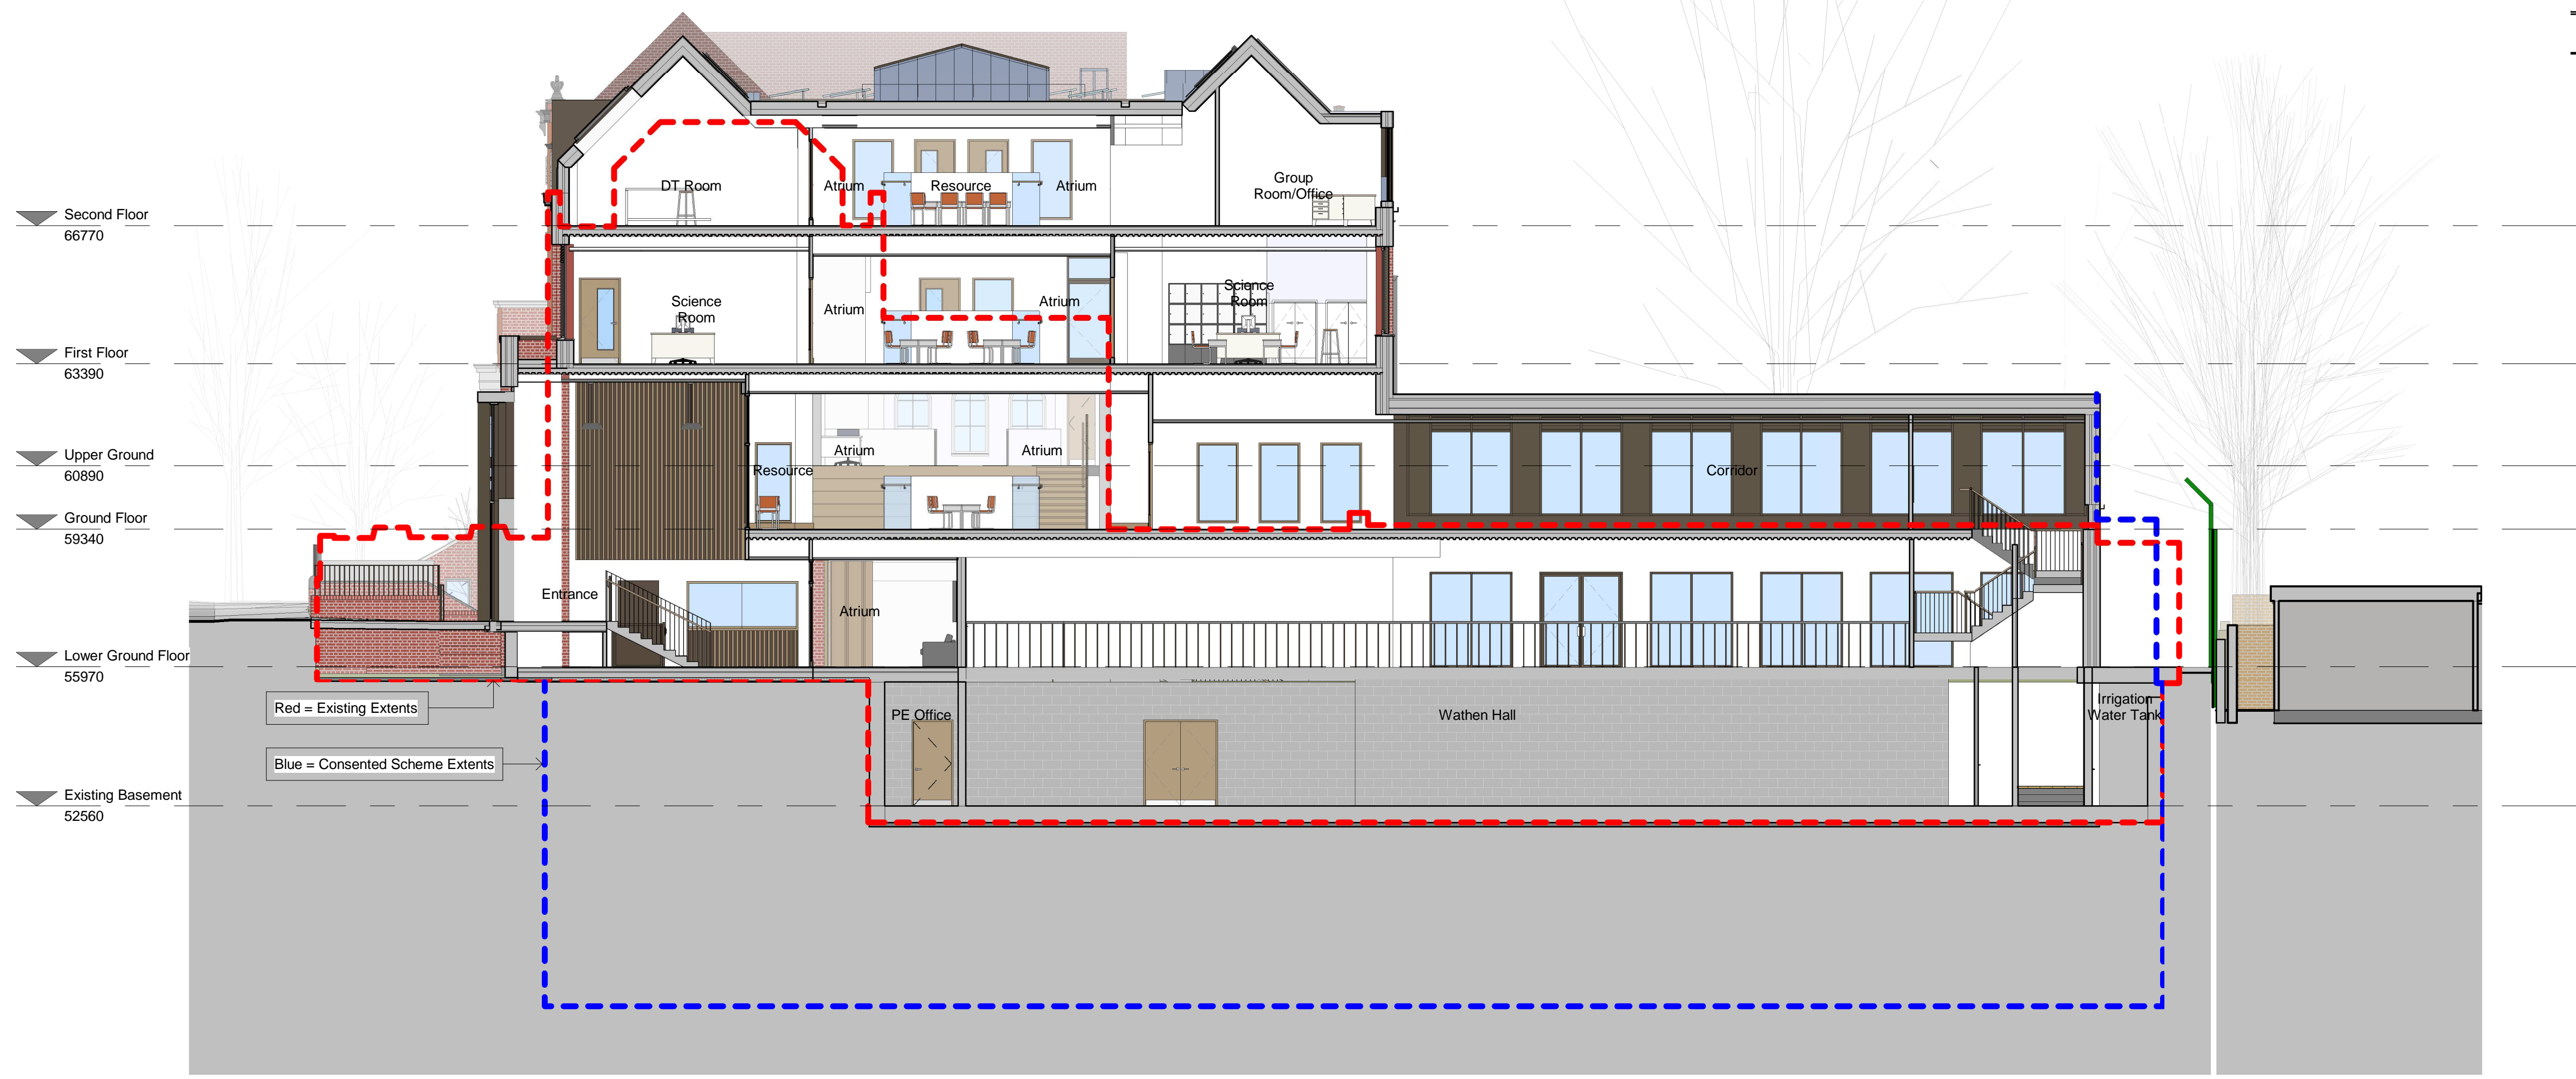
Second Floor
66770

First Floor
63390

Upper Ground
60890

Ground Floor
59340

Lower Ground Floor
55970

Existing Basement
52560

Red = Existing Extents

Blue = Consented Scheme Extents

DT Room

Atrium

Resource

Atrium

Group Room/Office

Science Room

Atrium

Atrium

Science Room

Atrium

Atrium

Resource

Corridor

Entrance

Atrium

PE Office

Wathen Hall

Irrigation Water Tank